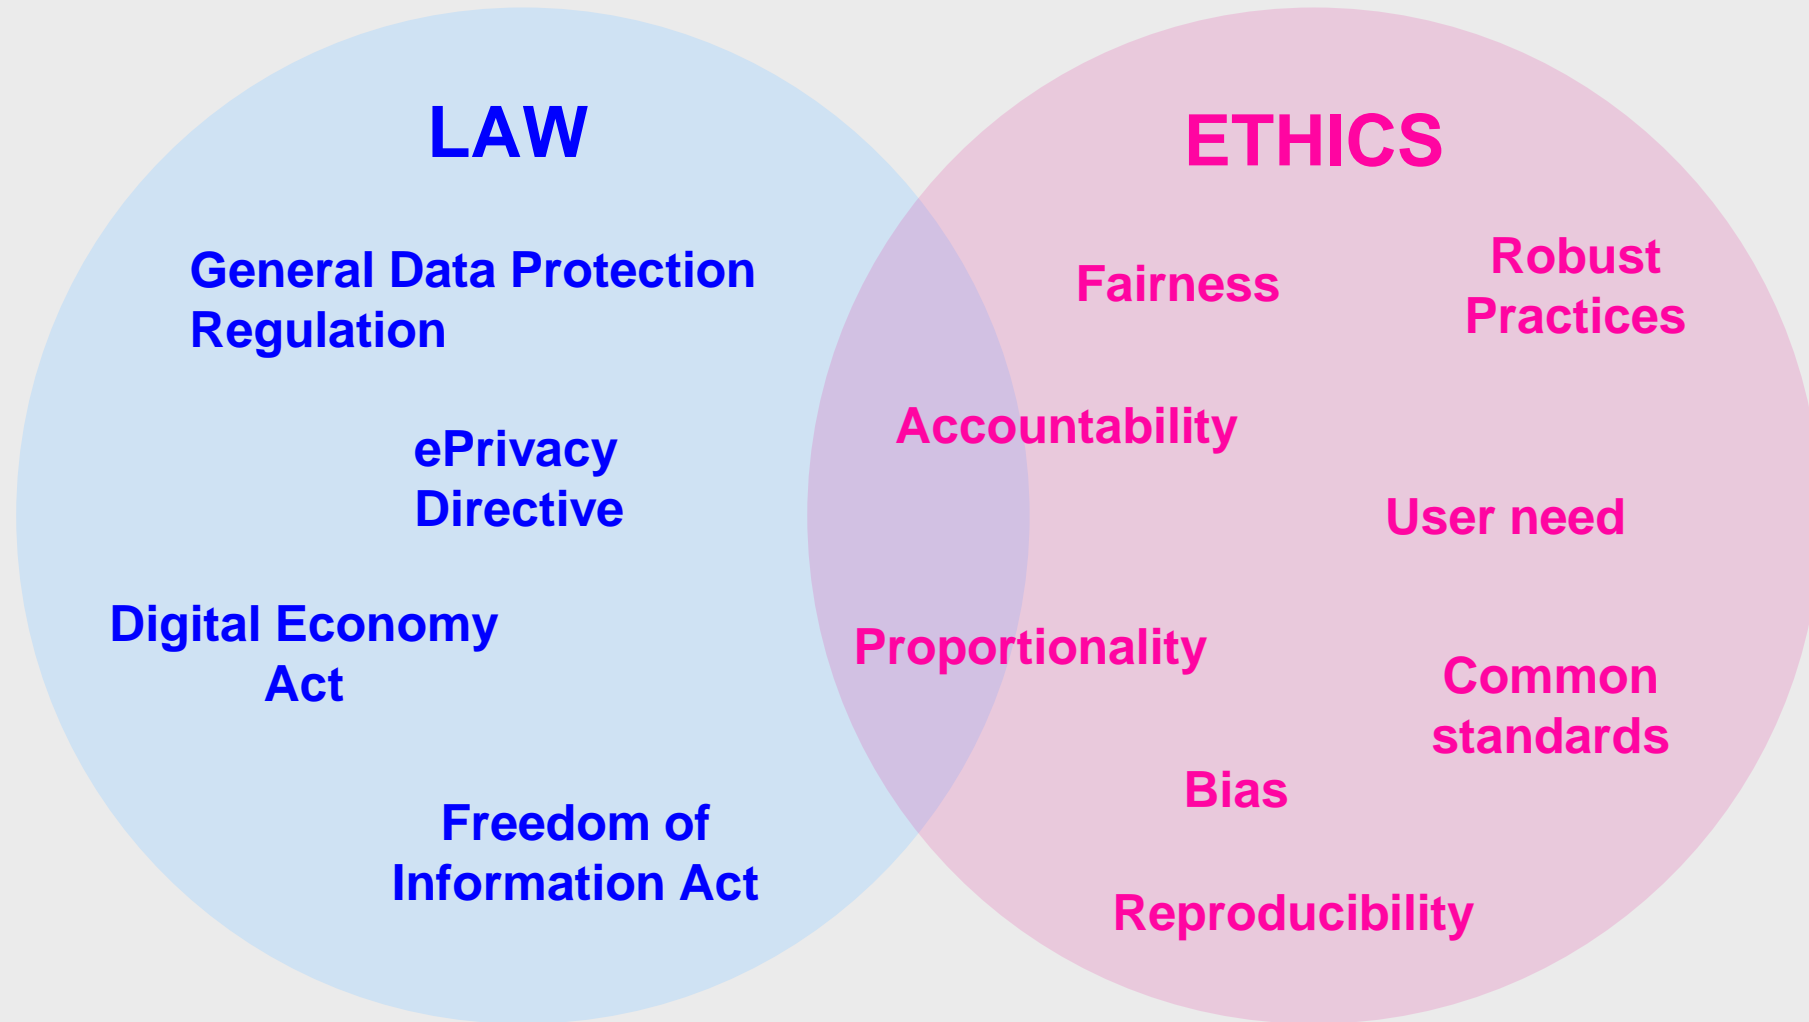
LAW

ETHICS

General Data Protection Regulation

Fairness

Robust Practices

ePrivacy Directive

Accountability

User need

Digital Economy Act

Proportionality

Common standards

Bias

Freedom of Information Act

Reproducibility